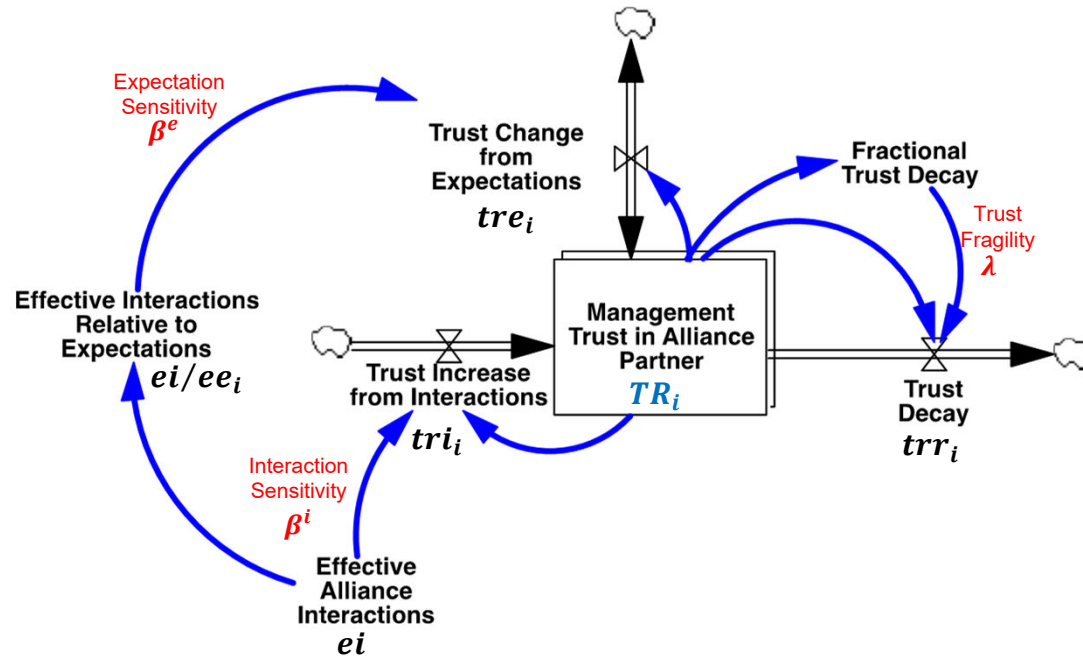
Expectation Sensitivity
$\beta^e$

Trust Change from Expectations
$tre_i$

Fractional Trust Decay

Trust Fragility
$\lambda$

Effective Interactions Relative to Expectations
$ei/ee_i$

Management Trust in Alliance Partner
$TR_i$

Trust Increase from Interactions
$tri_i$

Trust Decay
$trr_i$

Interaction Sensitivity
$\beta^i$

Effective Alliance Interactions
$ei$